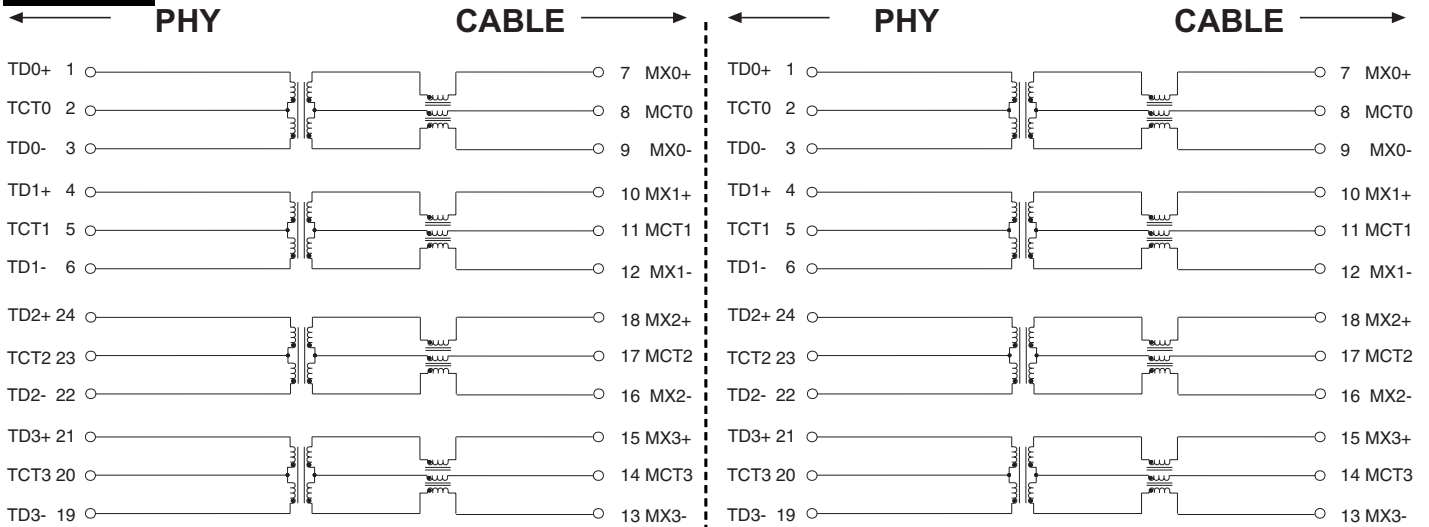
PHY CABLE

TD0+ 1
TCT0 2
TD0- 3
TD1+ 4
TCT1 5
TD1- 6
TD2+ 24
TCT2 23
TD2- 22
TD3+ 21
TCT3 20
TD3- 19

7 MX0+
8 MCT0
9 MX0-
10 MX1+
11 MCT1
12 MX1-
18 MX2+
17 MCT2
16 MX2-
15 MX3+
14 MCT3
13 MX3-

PHY CABLE

TD0+ 1
TCT0 2
TD0- 3
TD1+ 4
TCT1 5
TD1- 6
TD2+ 24
TCT2 23
TD2- 22
TD3+ 21
TCT3 20
TD3- 19

7 MX0+
8 MCT0
9 MX0-
10 MX1+
11 MCT1
12 MX1-
18 MX2+
17 MCT2
16 MX2-
15 MX3+
14 MCT3
13 MX3-